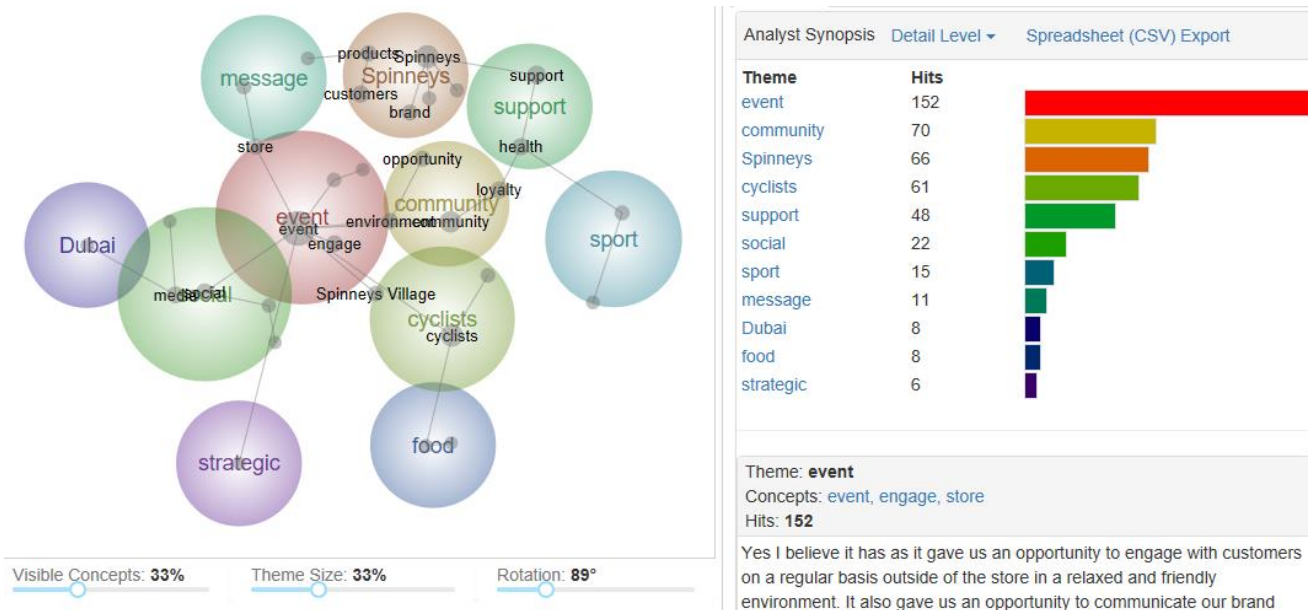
message

products Spinneys

Spinneys

customers

brand

support

support

store

health

opportunity

loyalty

event

community

environment community

Dubai

event

engage

sport

media social

social

Spinneys Village

cyclists

cyclists

strategic

food

Visible Concepts: **33%**

Theme Size: **33%**

Rotation: **89°**

Analyst Synopsis Detail Level ▾ Spreadsheet (CSV) Export

| Theme | Hits |
|---|---|
| event | 152 |
| community | 70 |
| Spinneys | 66 |
| cyclists | 61 |
| support | 48 |
| social | 22 |
| sport | 15 |
| message | 11 |
| Dubai | 8 |
| food | 8 |
| strategic | 6 |

Theme: **event**
Concepts: event, engage, store
Hits: **152**

Yes I believe it has as it gave us an opportunity to engage with customers on a regular basis outside of the store in a relaxed and friendly environment. It also gave us an opportunity to communicate our brand